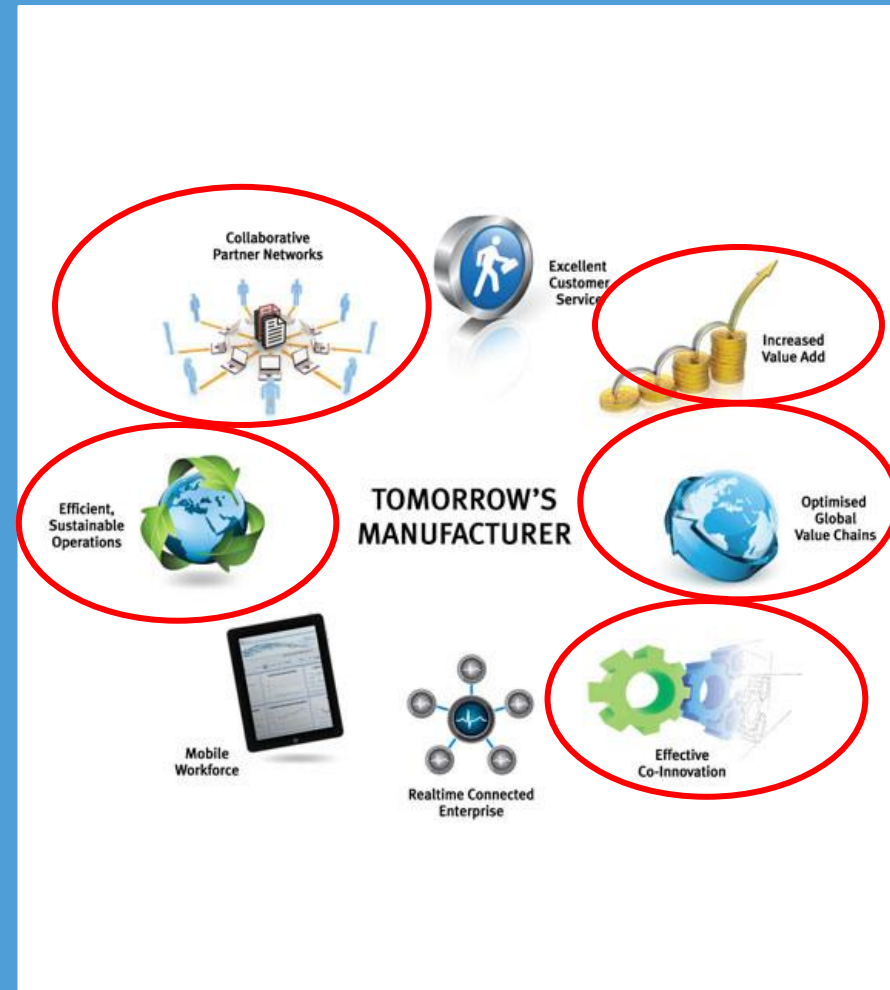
Collaborative Partner Networks

Excellent Customer Service

Increased Value Add

Efficient, Sustainable Operations

TOMORROW'S MANUFACTURER

Optimised Global Value Chains

Mobile Workforce

Realtime Connected Enterprise

Effective Co-Innovation